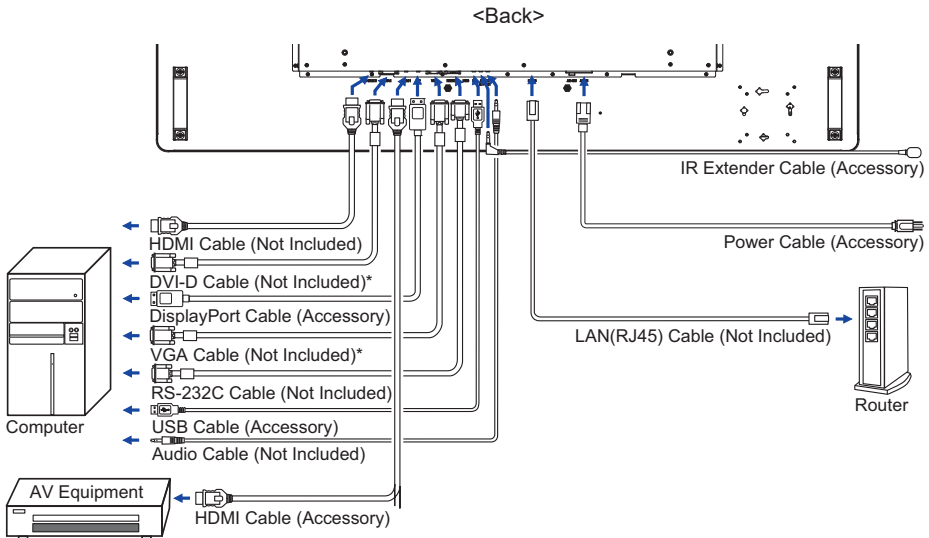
<Back>

IR Extender Cable (Accessory)

HDMI Cable (Not Included)

Power Cable (Accessory)

DVI-D Cable (Not Included)*

DisplayPort Cable (Accessory)

LAN(RJ45) Cable (Not Included)

VGA Cable (Not Included)*

RS-232C Cable (Not Included)

Router

Computer

USB Cable (Accessory)

Audio Cable (Not Included)

AV Equipment

HDMI Cable (Accessory)